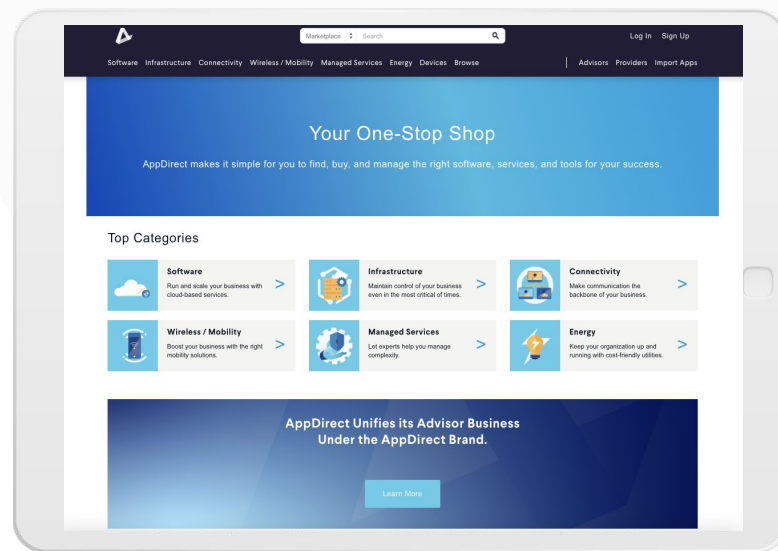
Marketplace Search

Log In Sign Up

Software Infrastructure Connectivity Wireless / Mobility Managed Services Energy Devices Browse

Advisors Providers Import Apps

Your One-Stop Shop

AppDirect makes it simple for you to find, buy, and manage the right software, services, and tools for your success.

Top Categories

Software
Run and scale your business with cloud-based services.
>

Infrastructure
Maintain control of your business even in the most critical of times.
>

Connectivity
Make communication the backbone of your business.
>

Wireless / Mobility
Boost your business with the right mobility solutions.
>

Managed Services
Let experts help you manage complexity.
>

Energy
Keep your organization up and running with cost-friendly utilities.
>

AppDirect Unifies its Advisor Business Under the AppDirect Brand.

Learn More